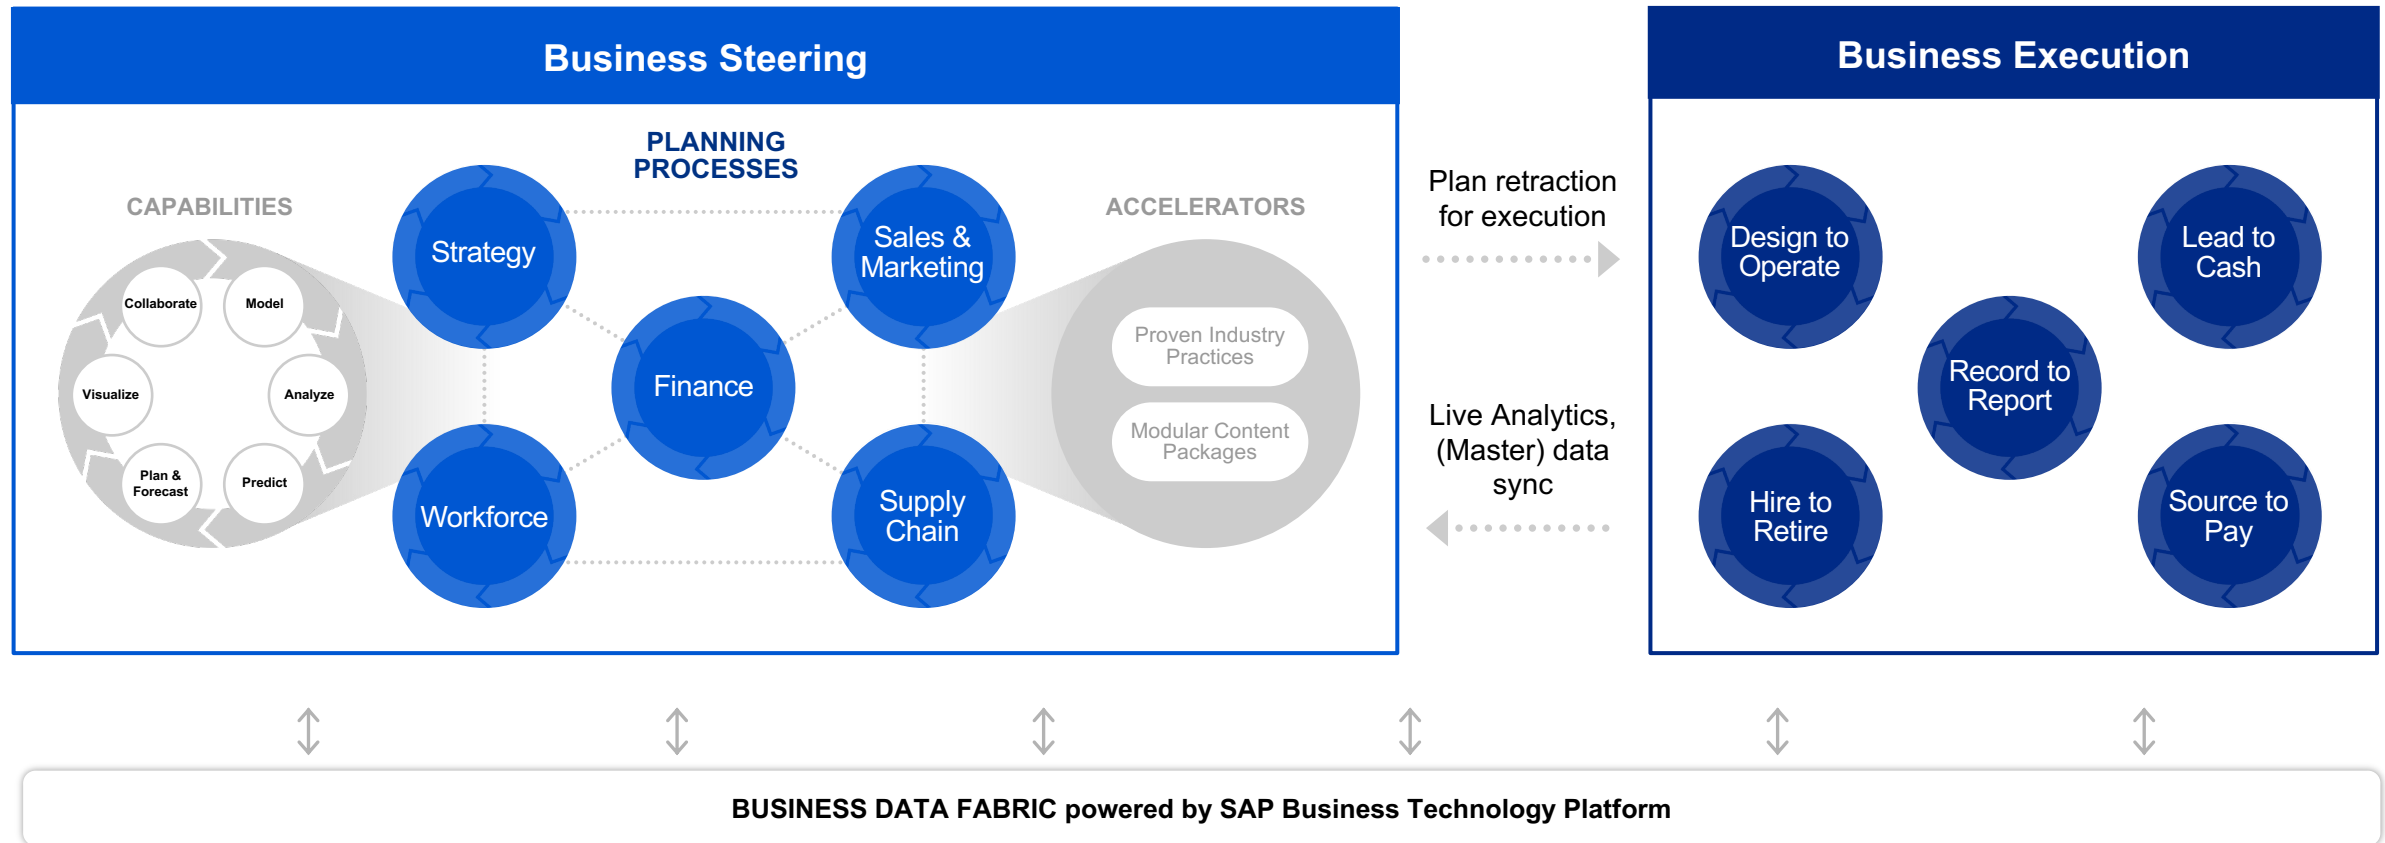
Business Steering

PLANNING PROCESSES

CAPABILITIES

Collaborate
Model
Visualize
Analyze
Plan & Forecast
Predict

Strategy
Sales & Marketing
Finance
Workforce
Supply Chain

ACCELERATORS

Proven Industry Practices
Modular Content Packages

Plan retraction for execution

Live Analytics, (Master) data sync

Business Execution

Design to Operate
Lead to Cash
Record to Report
Hire to Retire
Source to Pay

BUSINESS DATA FABRIC powered by SAP Business Technology Platform